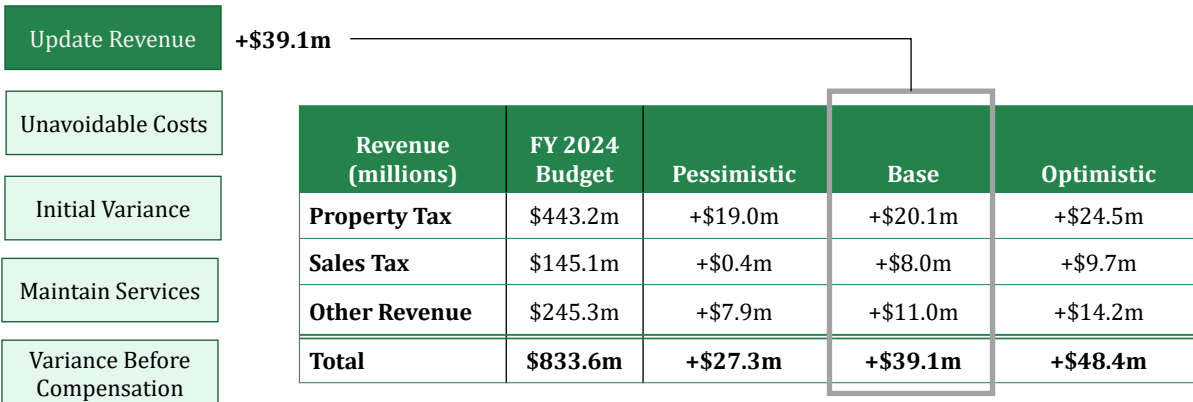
Update Revenue

+$39.1m

Unavoidable Costs

Initial Variance

Maintain Services

Variance Before Compensation

| Revenue (millions) | FY 2024 Budget | Pessimistic | Base | Optimistic |
|---|---|---|---|---|
| Property Tax | $443.2m | +$19.0m | +$20.1m | +$24.5m |
| Sales Tax | $145.1m | +$0.4m | +$8.0m | +$9.7m |
| Other Revenue | $245.3m | +$7.9m | +$11.0m | +$14.2m |
| Total | $833.6m | +$27.3m | +$39.1m | +$48.4m |